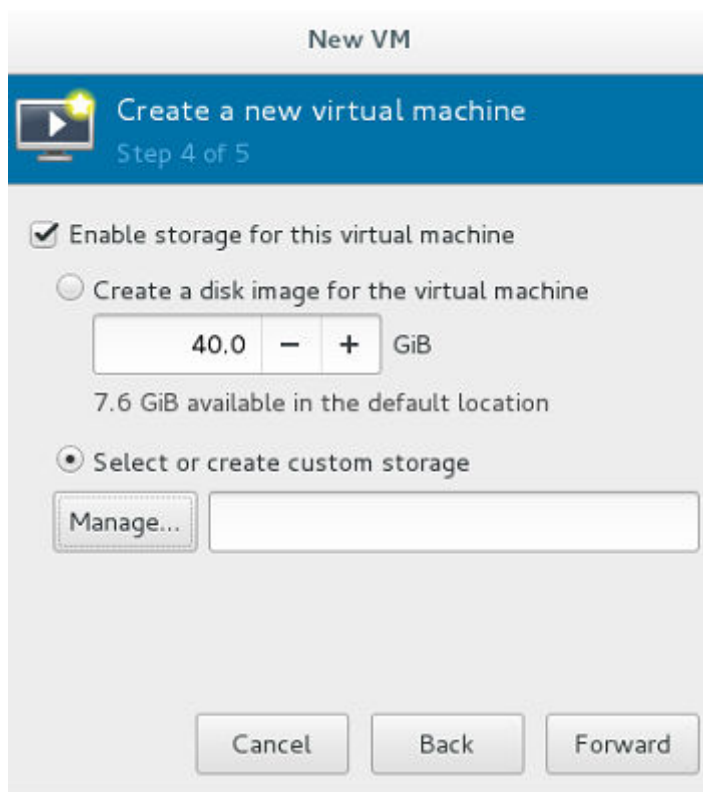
New VM

Create a new virtual machine
Step 4 of 5

Enable storage for this virtual machine

Create a disk image for the virtual machine

40.0 − + GiB

7.6 GiB available in the default location

Select or create custom storage

Manage...

Cancel Back Forward